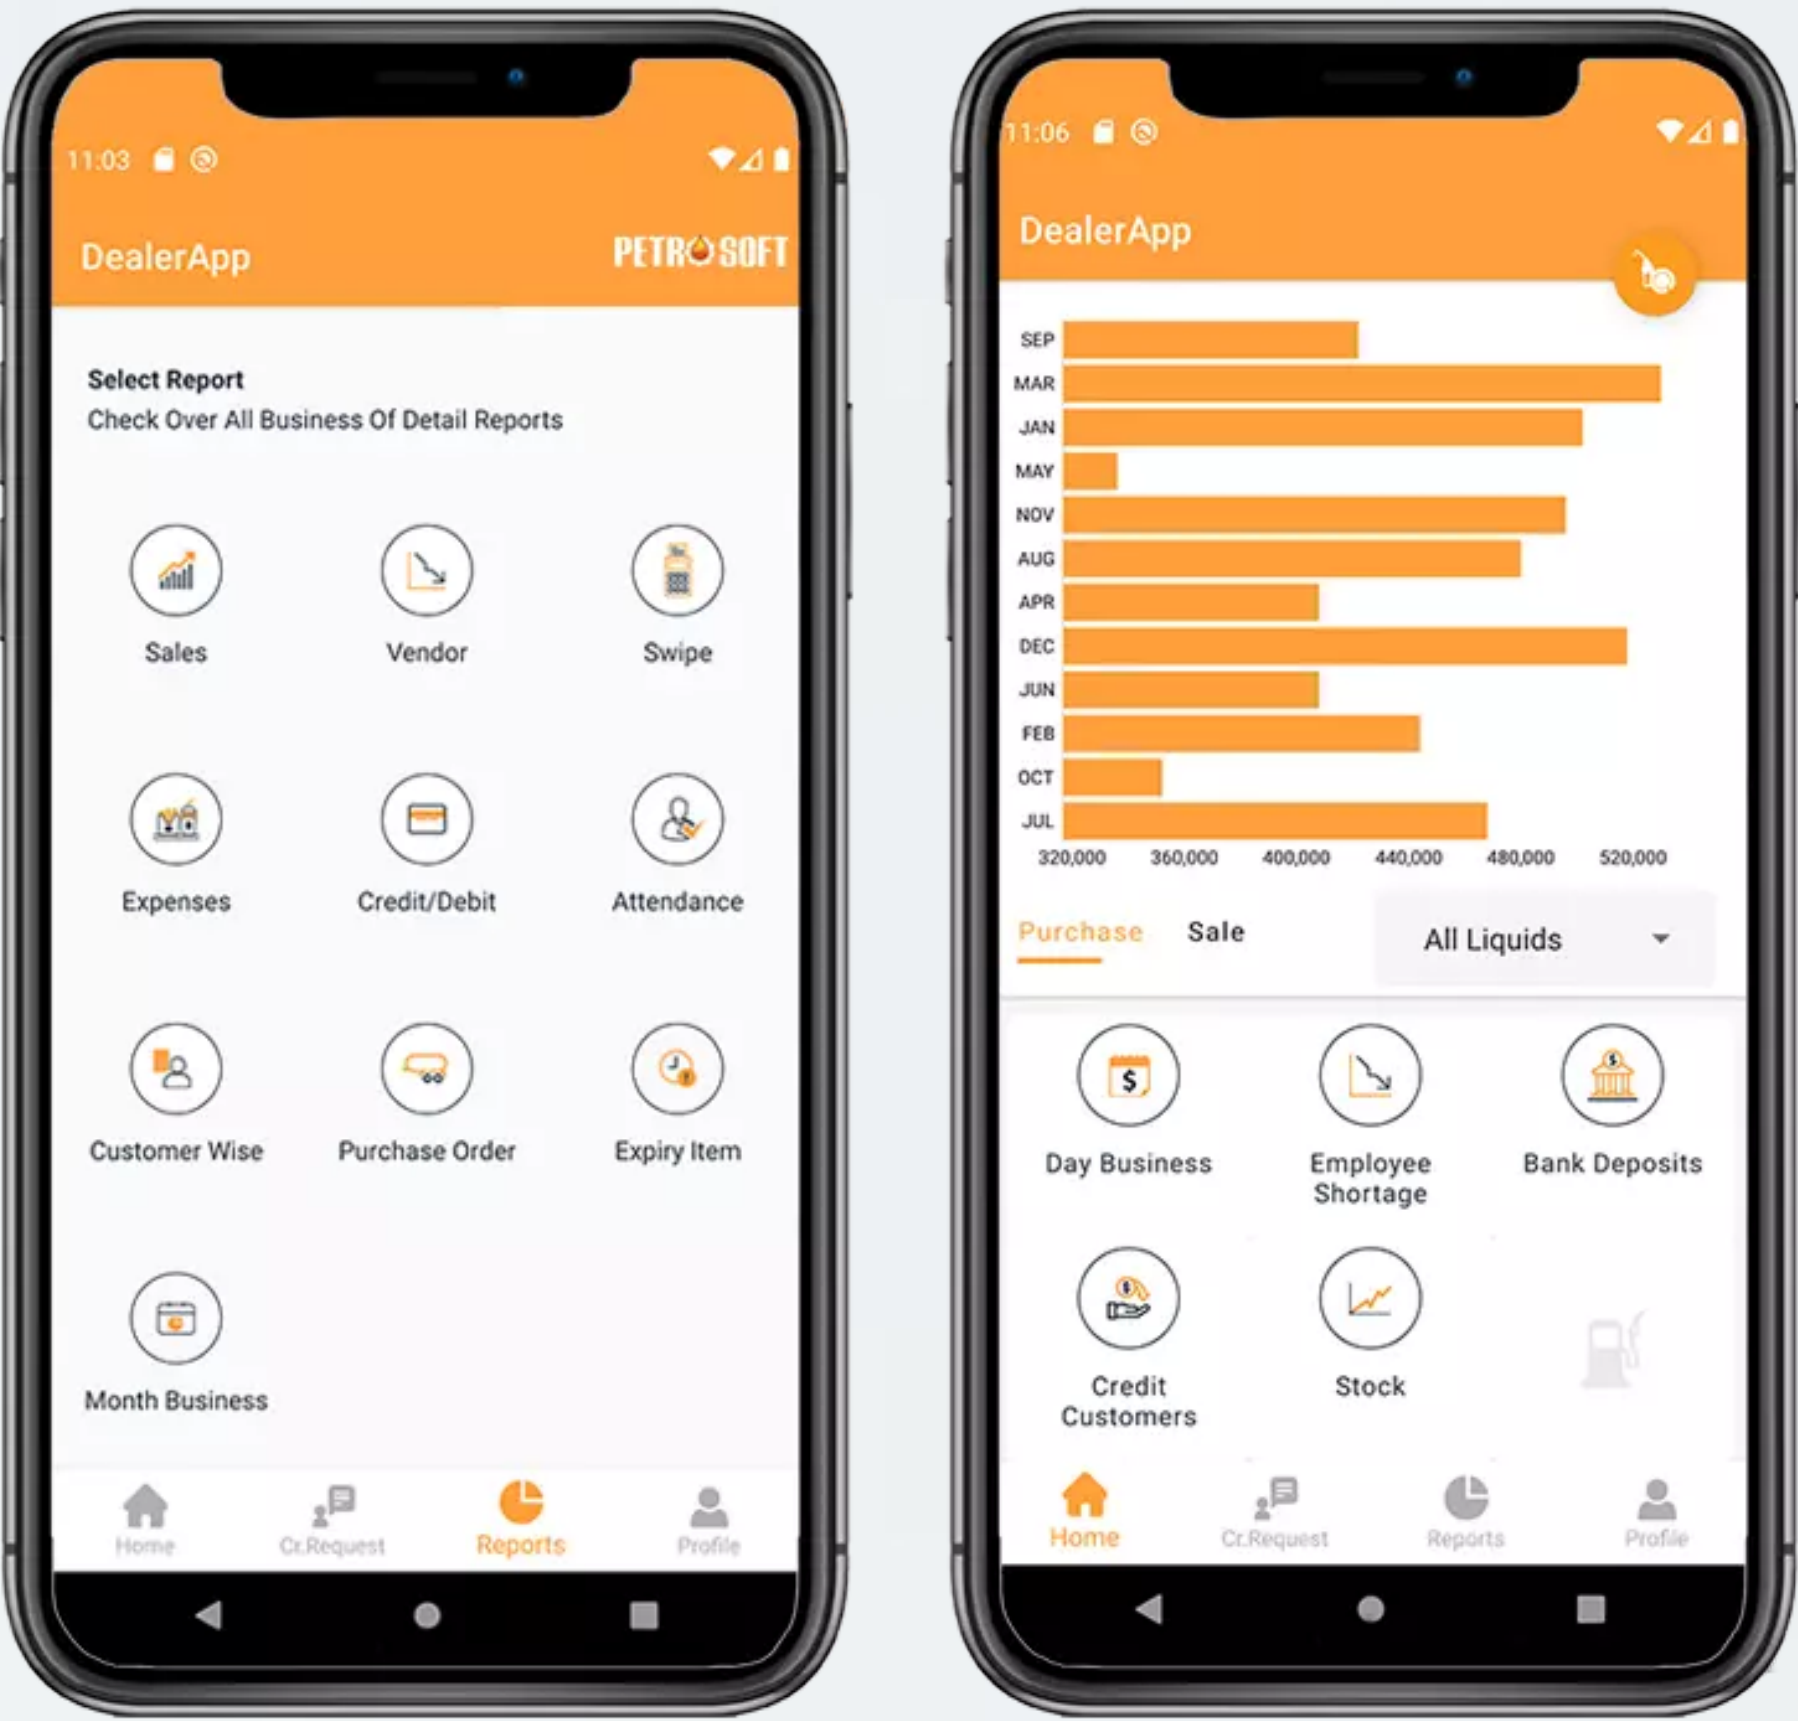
11:03

DealerApp PETROSOFT

Select Report
Check Over All Business Of Detail Reports

Sales Vendor Swipe

Expenses Credit/Debit Attendance

Customer Wise Purchase Order Expiry Item

Month Business

Home Cr.Request Reports Profile

11:06

DealerApp

SEP
MAR
JAN
MAY
NOV
AUG
APR
DEC
JUN
FEB
OCT
JUL

320,000 360,000 400,000 440,000 480,000 520,000

Purchase Sale All Liquids

Day Business Employee Shortage Bank Deposits

Credit Customers Stock

Home Cr.Request Reports Profile